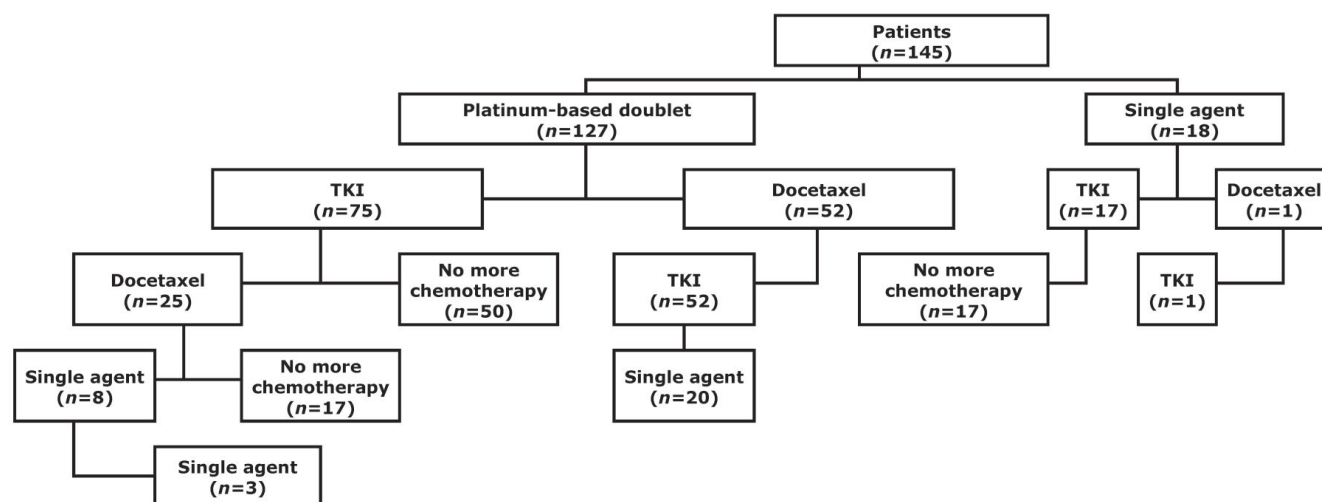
Patients
($n$=145)

Platinum-based doublet
($n$=127)

Single agent
($n$=18)

TKI
($n$=75)

Docetaxel
($n$=52)

TKI
($n$=17)

Docetaxel
($n$=1)

Docetaxel
($n$=25)

No more chemotherapy
($n$=50)

TKI
($n$=52)

No more chemotherapy
($n$=17)

TKI
($n$=1)

Single agent
($n$=8)

No more chemotherapy
($n$=17)

Single agent
($n$=20)

Single agent
($n$=3)